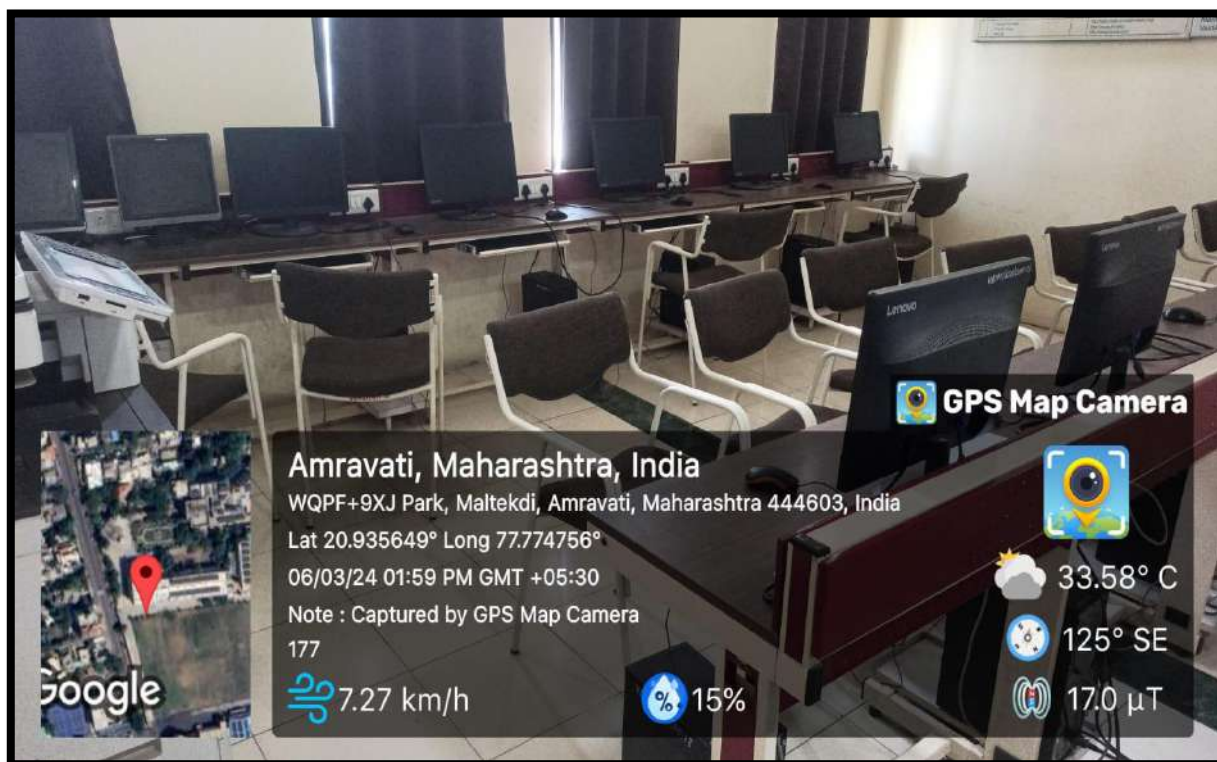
GPS Map Camera

Amravati, Maharashtra, India
WQPF+9XJ Park, Maltekdi, Amravati, Maharashtra 444603, India
Lat 20.935649° Long 77.774756°
06/03/24 01:59 PM GMT +05:30
Note : Captured by GPS Map Camera
177

Google

7.27 km/h
15%
33.58° C
125° SE
17.0 µT

Lenovo
Lenovo